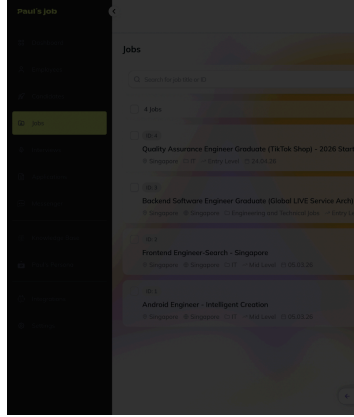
Paul's Jobs

Jobs

Search by name or ID

4 Jobs

Quality Assurance Engineer Graduate (TikTok Shop) - 2026 Start

Singapore · IT · Entry Level · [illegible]

Backend Software Engineer Graduate (Global LIVE Service Archi

Singapore · Singapore · Engineering and Technical Jobs · Entry

Frontend Engineer-Search - Singapore

Singapore · Singapore · IT · Mid Level · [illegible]

Android Engineer - Intelligent Creation

Singapore · Singapore · IT · Mid Level · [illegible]